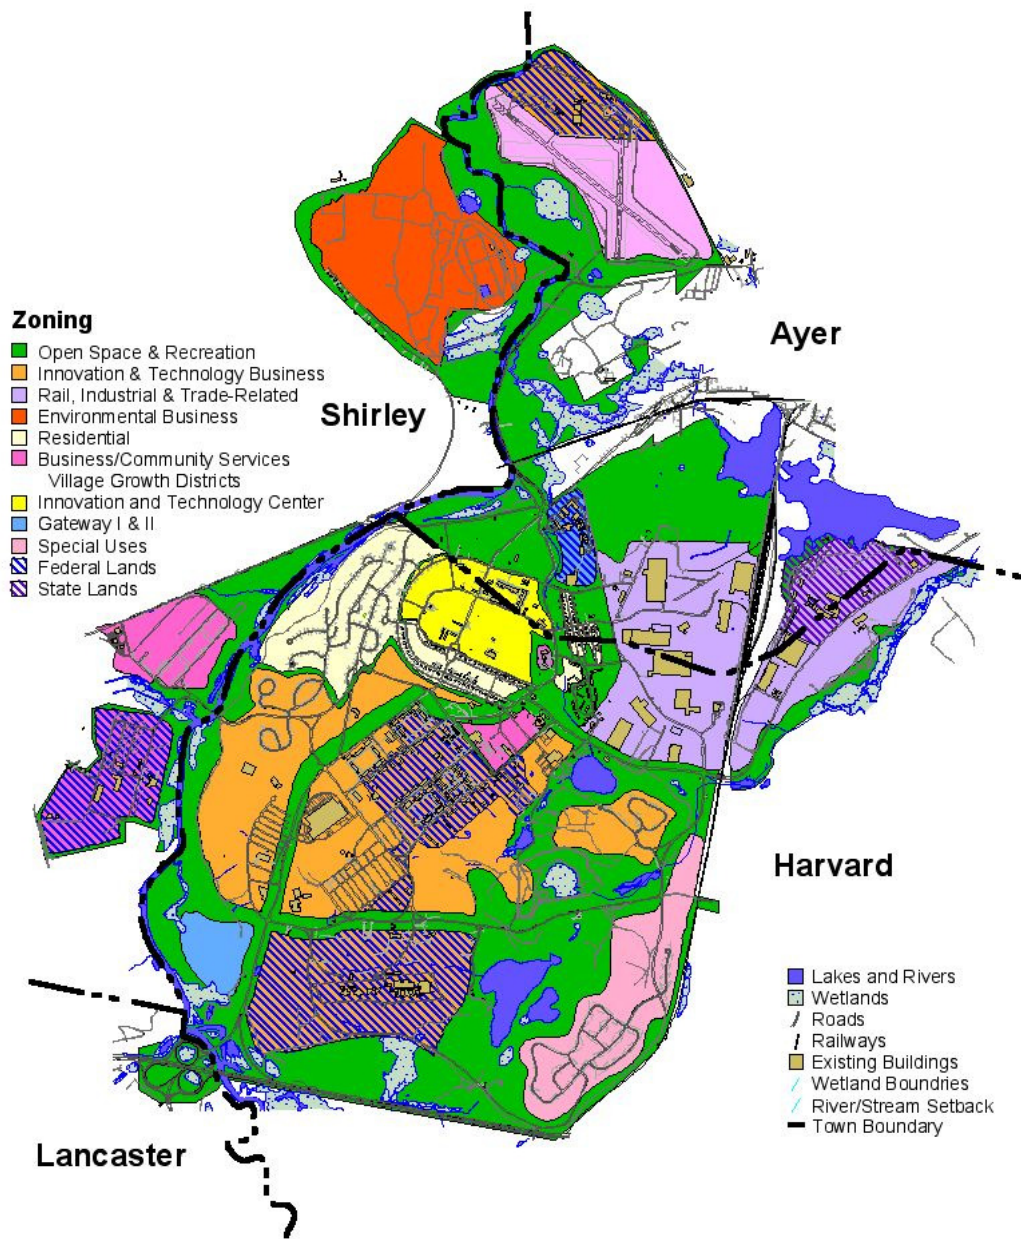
Zoning
Open Space & Recreation
Innovation & Technology Business
Rail, Industrial & Trade-Related
Environmental Business
Residential
Business/Community Services
Village Growth Districts
Innovation and Technology Center
Gateway I & II
Special Uses
Federal Lands
State Lands

Shirley

Ayer

Harvard

Lancaster

Lakes and Rivers
Wetlands
Roads
Railways
Existing Buildings
Wetland Boundries
River/Stream Setback
Town Boundary